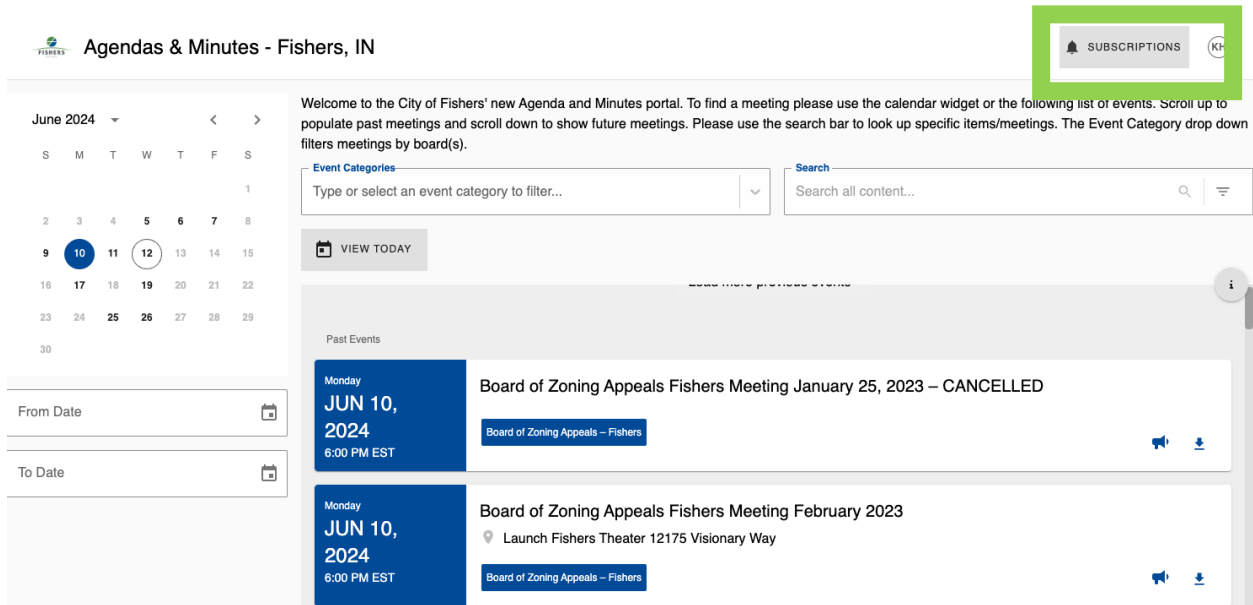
FISHERS

Agendas & Minutes - Fishers, IN

SUBSCRIPTIONS KH

June 2024

| S | M | T | W | T | F | S |
|---|---|---|---|---|---|---|
| | | | | | | 1 |
| 2 | 3 | 4 | 5 | 6 | 7 | 8 |
| 9 | 10 | 11 | 12 | 13 | 14 | 15 |
| 16 | 17 | 18 | 19 | 20 | 21 | 22 |
| 23 | 24 | 25 | 26 | 27 | 28 | 29 |
| 30 | | | | | | |

From Date

To Date

Welcome to the City of Fishers' new Agenda and Minutes portal. To find a meeting please use the calendar widget or the following list of events. Scroll up to populate past meetings and scroll down to show future meetings. Please use the search bar to look up specific items/meetings. The Event Category drop down filters meetings by board(s).

Event Categories
Type or select an event category to filter...

Search
Search all content...

VIEW TODAY

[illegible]

Past Events

Monday
JUN 10, 2024
6:00 PM EST

Board of Zoning Appeals Fishers Meeting January 25, 2023 – CANCELLED

Board of Zoning Appeals – Fishers

Monday
JUN 10, 2024
6:00 PM EST

Board of Zoning Appeals Fishers Meeting February 2023

Launch Fishers Theater 12175 Visionary Way

Board of Zoning Appeals – Fishers